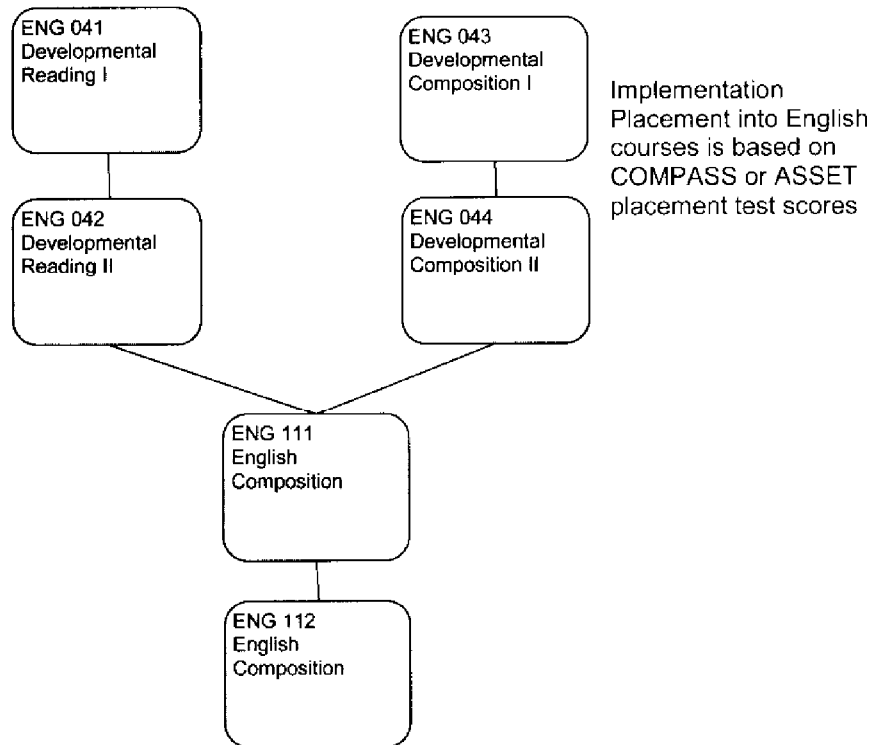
ENG 041
Developmental
Reading I

ENG 043
Developmental
Composition I

Implementation
Placement into English courses is based on COMPASS or ASSET placement test scores

ENG 042
Developmental
Reading II

ENG 044
Developmental
Composition II

ENG 111
English
Composition

ENG 112
English
Composition